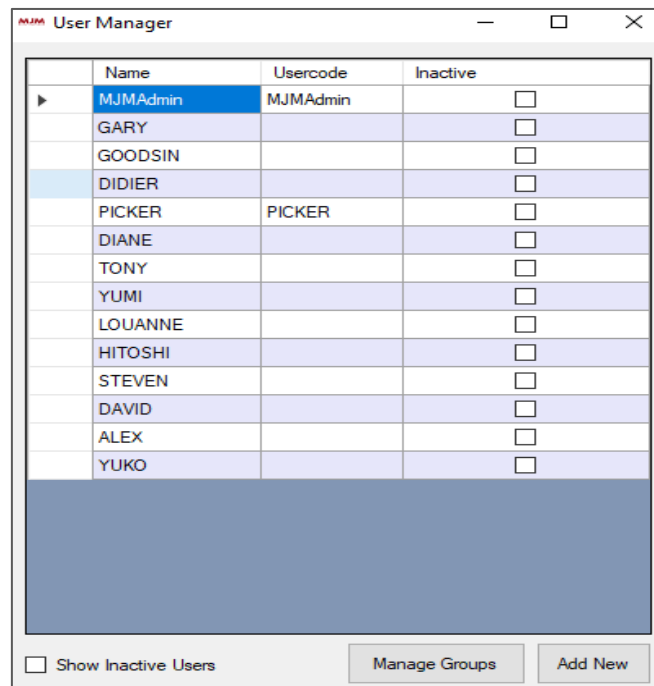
MJM User Manager

| | Name | Usercode | Inactive |
|---|---|---|---|
| ▸ | MJMAdmin | MJMAdmin | ☐ |
| | GARY | | ☐ |
| | GOODSIN | | ☐ |
| | DIDIER | | ☐ |
| | PICKER | PICKER | ☐ |
| | DIANE | | ☐ |
| | TONY | | ☐ |
| | YUMI | | ☐ |
| | LOUANNE | | ☐ |
| | HITOSHI | | ☐ |
| | STEVEN | | ☐ |
| | DAVID | | ☐ |
| | ALEX | | ☐ |
| | YUKO | | ☐ |

☐ Show Inactive Users

Manage Groups

Add New